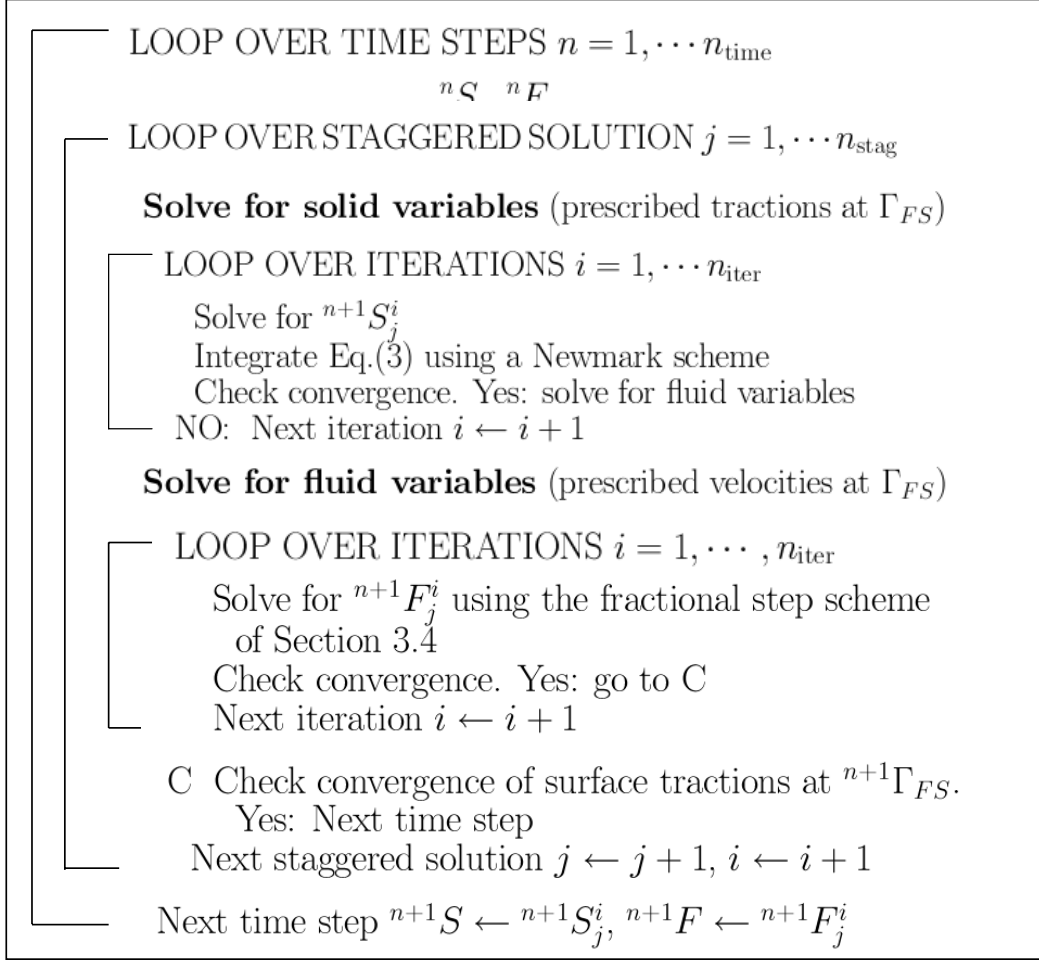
LOOP OVER TIME STEPS $n = 1, \cdots n_{\text{time}}$

${}^{n}S \quad {}^{n}F$

LOOP OVER STAGGERED SOLUTION $j = 1, \cdots n_{\text{stag}}$

**Solve for solid variables** (prescribed tractions at $\Gamma_{FS}$)

LOOP OVER ITERATIONS $i = 1, \cdots n_{\text{iter}}$

Solve for ${}^{n+1}S_j^i$
Integrate Eq.(3) using a Newmark scheme
Check convergence. Yes: solve for fluid variables
NO: Next iteration $i \leftarrow i + 1$

**Solve for fluid variables** (prescribed velocities at $\Gamma_{FS}$)

LOOP OVER ITERATIONS $i = 1, \cdots , n_{\text{iter}}$

Solve for ${}^{n+1}F_j^i$ using the fractional step scheme of Section 3.4
Check convergence. Yes: go to C
Next iteration $i \leftarrow i + 1$

C Check convergence of surface tractions at ${}^{n+1}\Gamma_{FS}$.
Yes: Next time step

Next staggered solution $j \leftarrow j + 1$, $i \leftarrow i + 1$

Next time step ${}^{n+1}S \leftarrow {}^{n+1}S_j^i$, ${}^{n+1}F \leftarrow {}^{n+1}F_j^i$